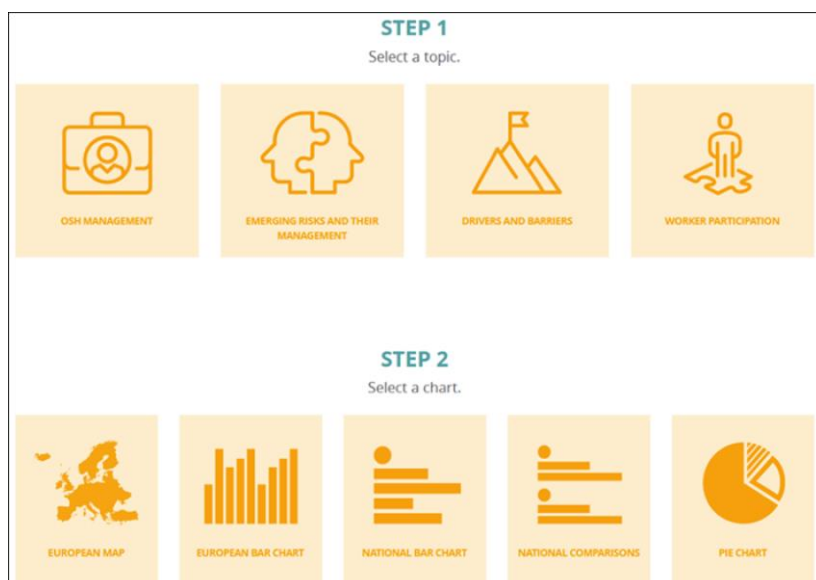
STEP 1

Select a topic.

OSH MANAGEMENT

EMERGING RISKS AND THEIR MANAGEMENT

DRIVERS AND BARRIERS

WORKER PARTICIPATION

STEP 2

Select a chart.

EUROPEAN MAP

EUROPEAN BAR CHART

NATIONAL BAR CHART

NATIONAL COMPARISONS

PIE CHART